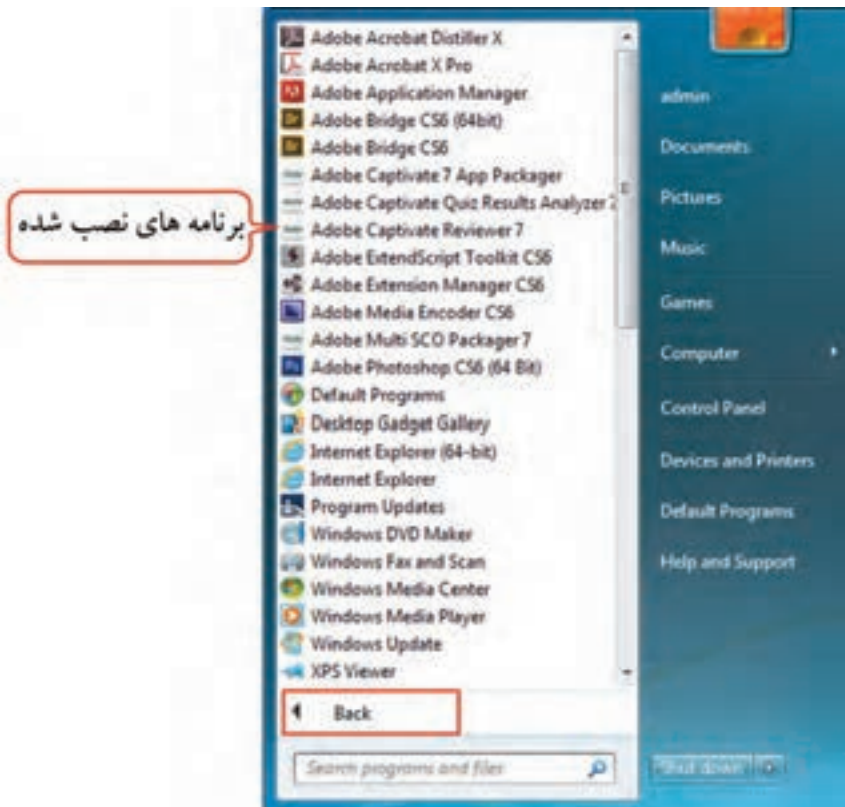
برنامه های نصب شده

Adobe Acrobat Distiller X
Adobe Acrobat X Pro
Adobe Application Manager
Adobe Bridge CS6 (64bit)
Adobe Bridge CS6
Adobe Captivate 7 App Packager
Adobe Captivate Quiz Results Analyzer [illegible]
Adobe Captivate Reviewer 7
Adobe ExtendScript Toolkit CS6
Adobe Extension Manager CS6
Adobe Media Encoder CS6
Adobe Multi SCO Packager 7
Adobe Photoshop CS6 (64 Bit)
Default Programs
Desktop Gadget Gallery
Internet Explorer (64-bit)
Internet Explorer
Program Updates
Windows DVD Maker
Windows Fax and Scan
Windows Media Center
Windows Media Player
Windows Update
XPS Viewer

Back

Search programs and files

admin
Documents
Pictures
Music
Games
Computer
Control Panel
Devices and Printers
Default Programs
Help and Support

Shut down